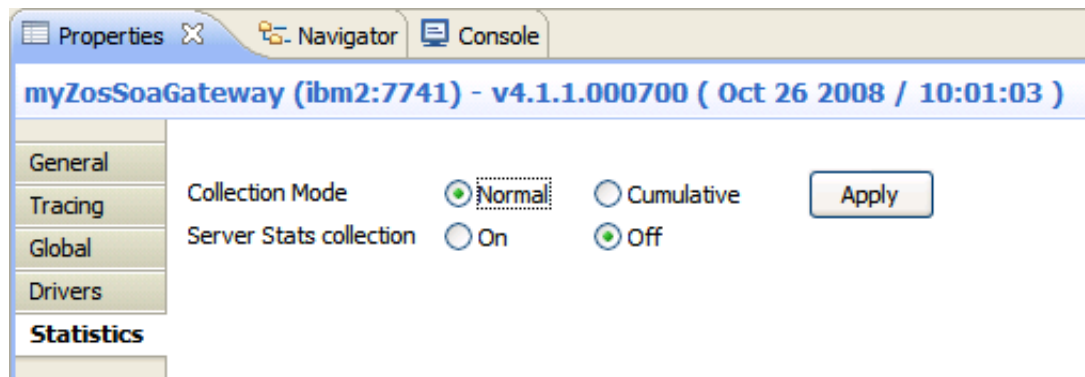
Properties ✕ Navigator Console

myZosSoaGateway (ibm2:7741) - v4.1.1.000700 ( Oct 26 2008 / 10:01:03 )

General
Tracing
Global
Drivers
Statistics

Collection Mode Normal Cumulative Apply
Server Stats collection On Off